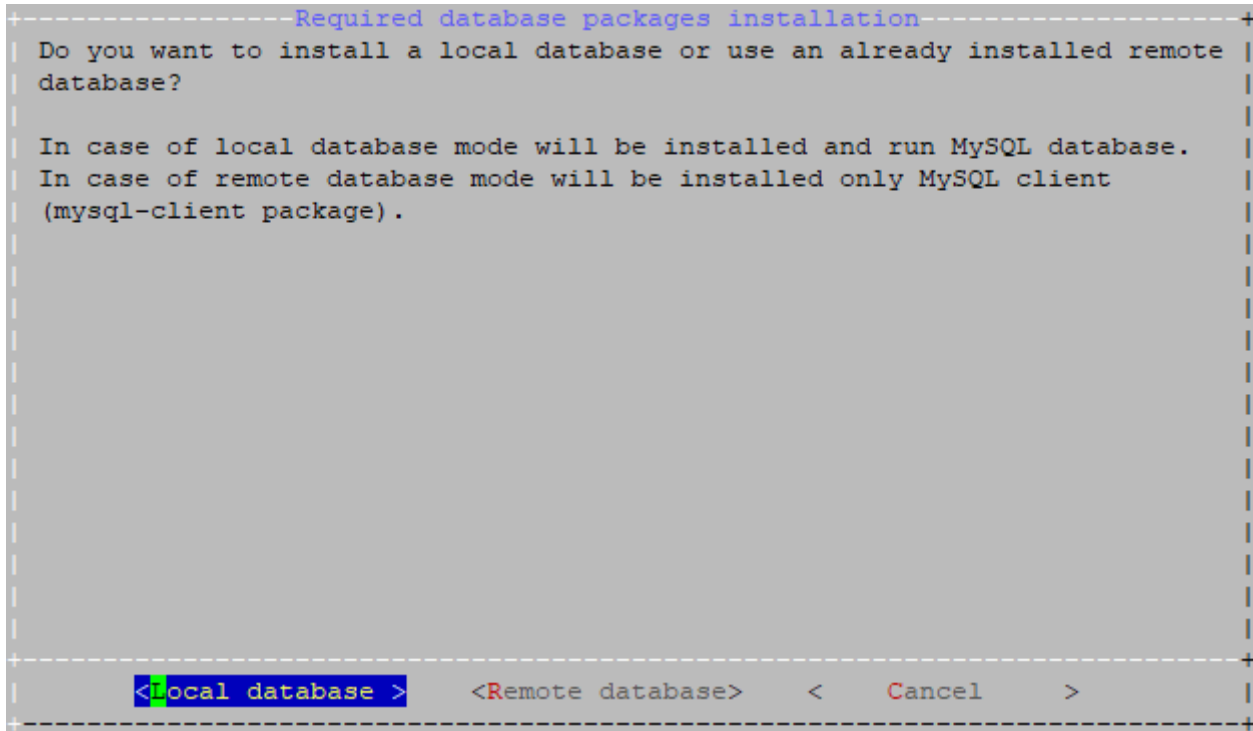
Required database packages installation

Do you want to install a local database or use an already installed remote database?

In case of local database mode will be installed and run MySQL database.
In case of remote database mode will be installed only MySQL client (mysql-client package).

<Local database >   <Remote database>   <   Cancel   >